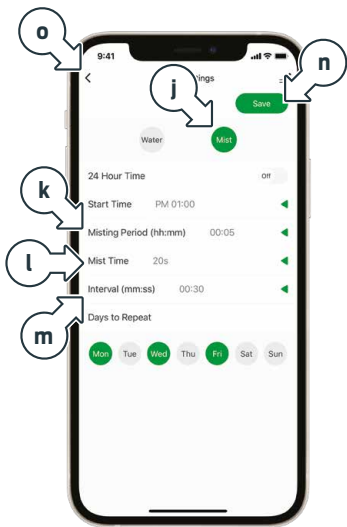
o

9:41

<

n

j

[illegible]ings

Save

Water

Mist

24 Hour Time

Off

k

Start Time PM 01:00

Misting Period (hh:mm) 00:05

l

Mist Time 20s

Interval (mm:ss) 00:30

m

Days to Repeat

Mon Tue Wed Thu Fri Sat Sun